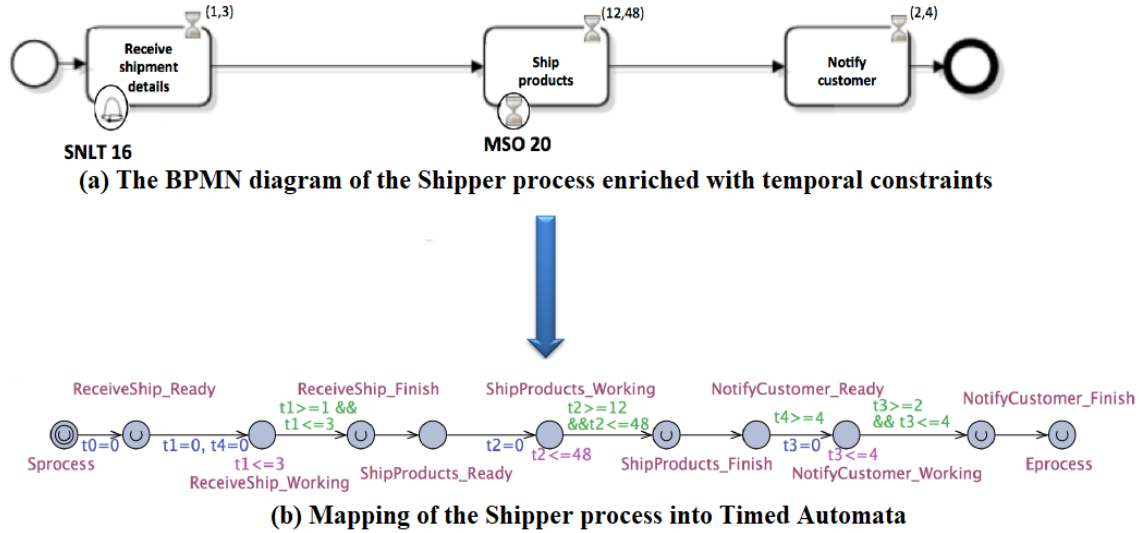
(1,3)
Receive shipment details

(12,48)
Ship products

(2,4)
Notify customer

SNLT 16

MSO 20

(a) The BPMN diagram of the Shipper process enriched with temporal constraints

ReceiveShip_Ready
ReceiveShip_Finish
ShipProducts_Working
NotifyCustomer_Ready
NotifyCustomer_Finish
t1>=1 && t1<=3
t2>=12 &&t2<=48
t4>=4
t3>=2 && t3<=4
t0=0
t1=0, t4=0
t2=0
t3=0
Sprocess
t1<=3
ReceiveShip_Working
ShipProducts_Ready
t2<=48
ShipProducts_Finish
t3<=4
NotifyCustomer_Working
Eprocess

(b) Mapping of the Shipper process into Timed Automata